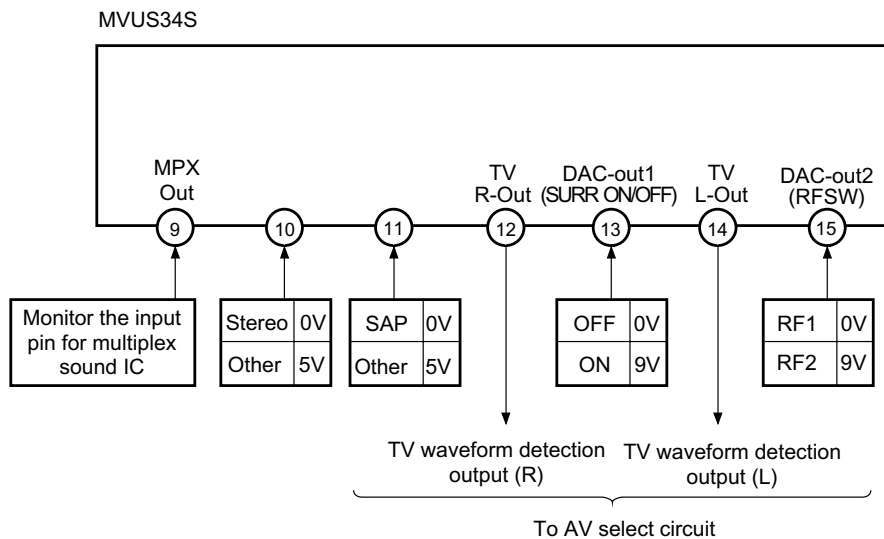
MVUS34S

MPX Out

TV R-Out

DAC-out1 (SURR ON/OFF)

TV L-Out

DAC-out2 (RFSW)

9

10

11

12

13

14

15

Monitor the input pin for multiplex sound IC

| Stereo | 0V |
|---|---|
| Other | 5V |

| SAP | 0V |
|---|---|
| Other | 5V |

| OFF | 0V |
|---|---|
| ON | 9V |

| RF1 | 0V |
|---|---|
| RF2 | 9V |

TV waveform detection output (R)

TV waveform detection output (L)

To AV select circuit